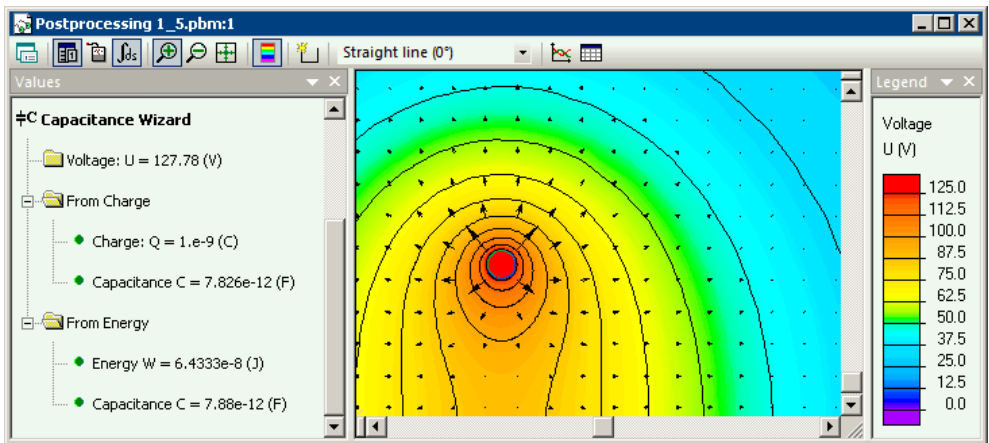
Postprocessing 1_5.pbm:1

Straight line (0°)

Values

Capacitance Wizard

Voltage: U = 127.78 (V)

From Charge

Charge: Q = 1.e-9 (C)

Capacitance C = 7.826e-12 (F)

From Energy

Energy W = 6.4333e-8 (J)

Capacitance C = 7.88e-12 (F)

Legend

Voltage
U (V)

125.0
112.5
100.0
87.5
75.0
62.5
50.0
37.5
25.0
12.5
0.0